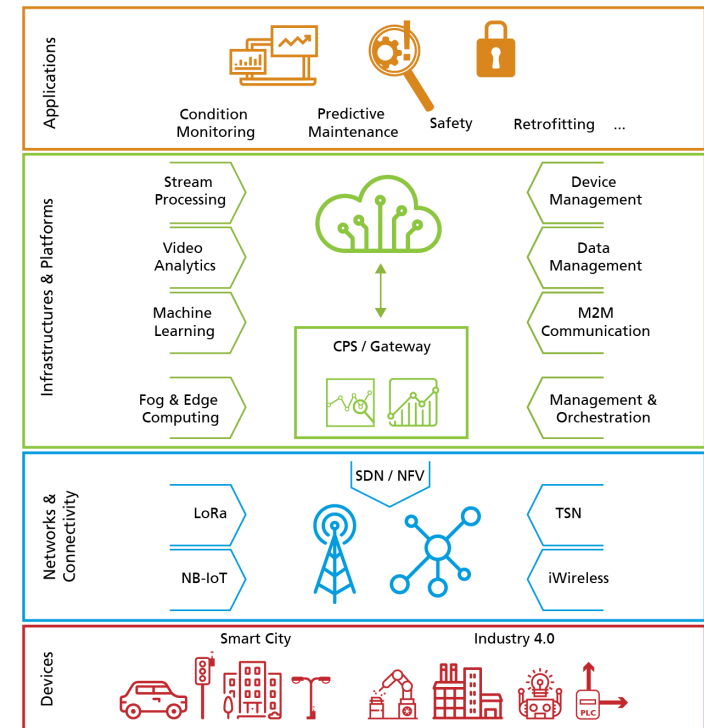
Applications

Condition Monitoring

Predictive Maintenance

Safety

Retrofitting ...

Infrastructures & Platforms

Stream Processing

Video Analytics

Machine Learning

Fog & Edge Computing

Device Management

Data Management

M2M Communication

Management & Orchestration

CPS / Gateway

Networks & Connectivity

SDN / NFV

LoRa

NB-IoT

TSN

iWireless

Devices

Smart City

Industry 4.0

PLC